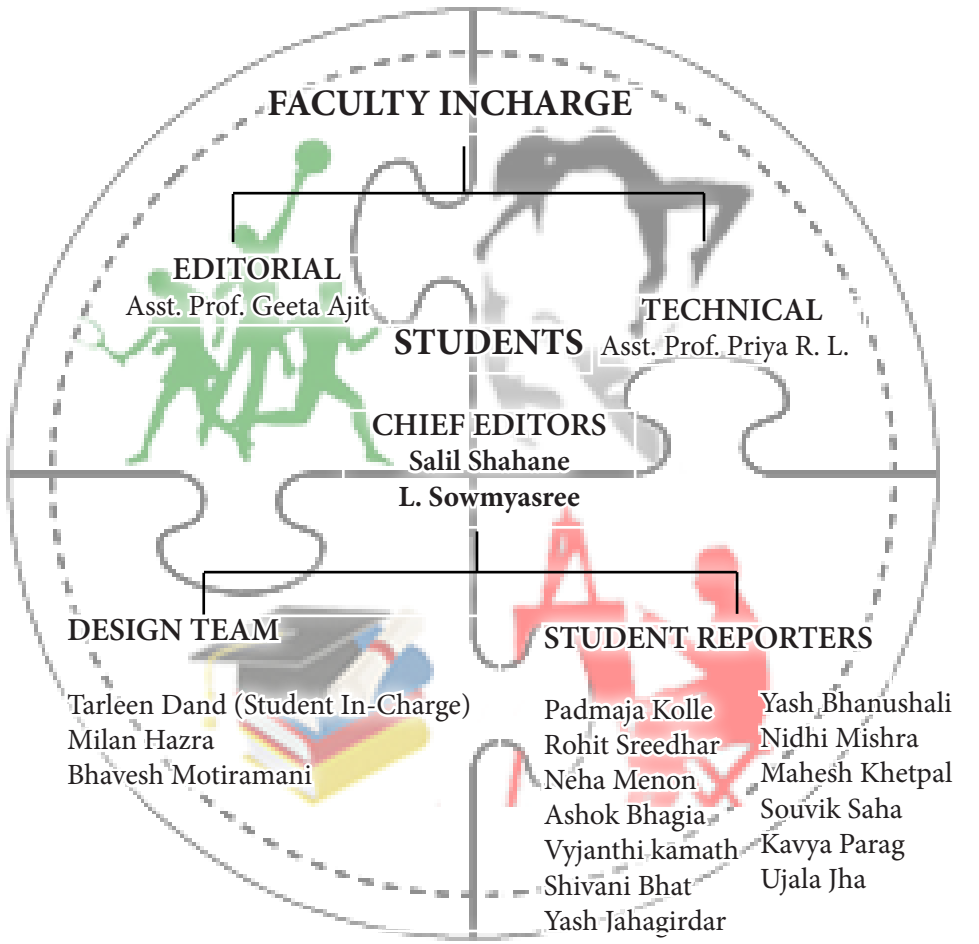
FACULTY INCHARGE

EDITORIAL
Asst. Prof. Geeta Ajit

TECHNICAL
Asst. Prof. Priya R. L.

STUDENTS

CHIEF EDITORS
Salil Shahane
L. Sowmyasree

DESIGN TEAM

Tarleen Dand (Student In-Charge)
Milan Hazra
Bhavesh Motiramani

STUDENT REPORTERS

Padmaja Kolle
Rohit Sreedhar
Neha Menon
Ashok Bhagia
Vyjanthi kamath
Shivani Bhat
Yash Jahagirdar

Yash Bhanushali
Nidhi Mishra
Mahesh Khetpal
Souvik Saha
Kavya Parag
Ujala Jha